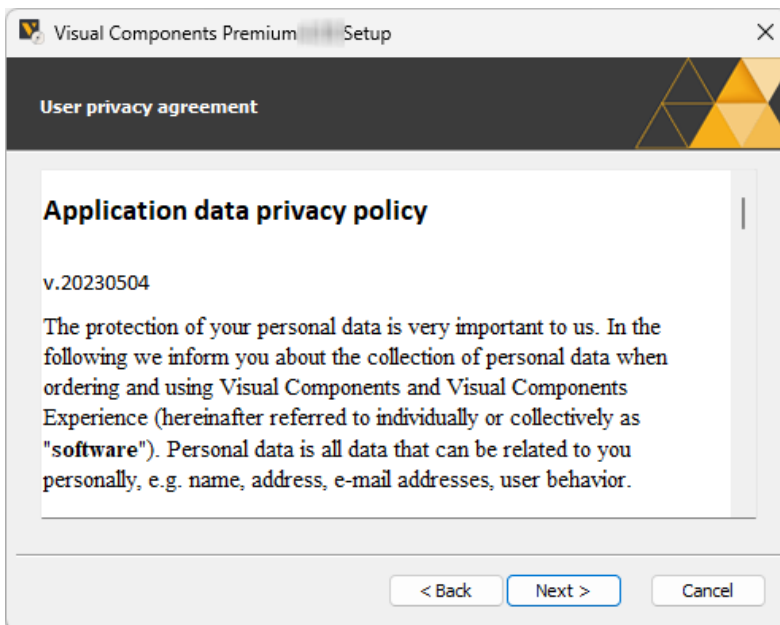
Visual Components Premium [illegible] Setup

User privacy agreement

Application data privacy policy

v.20230504

The protection of your personal data is very important to us. In the following we inform you about the collection of personal data when ordering and using Visual Components and Visual Components Experience (hereinafter referred to individually or collectively as "software"). Personal data is all data that can be related to you personally, e.g. name, address, e-mail addresses, user behavior.

< Back Next > Cancel